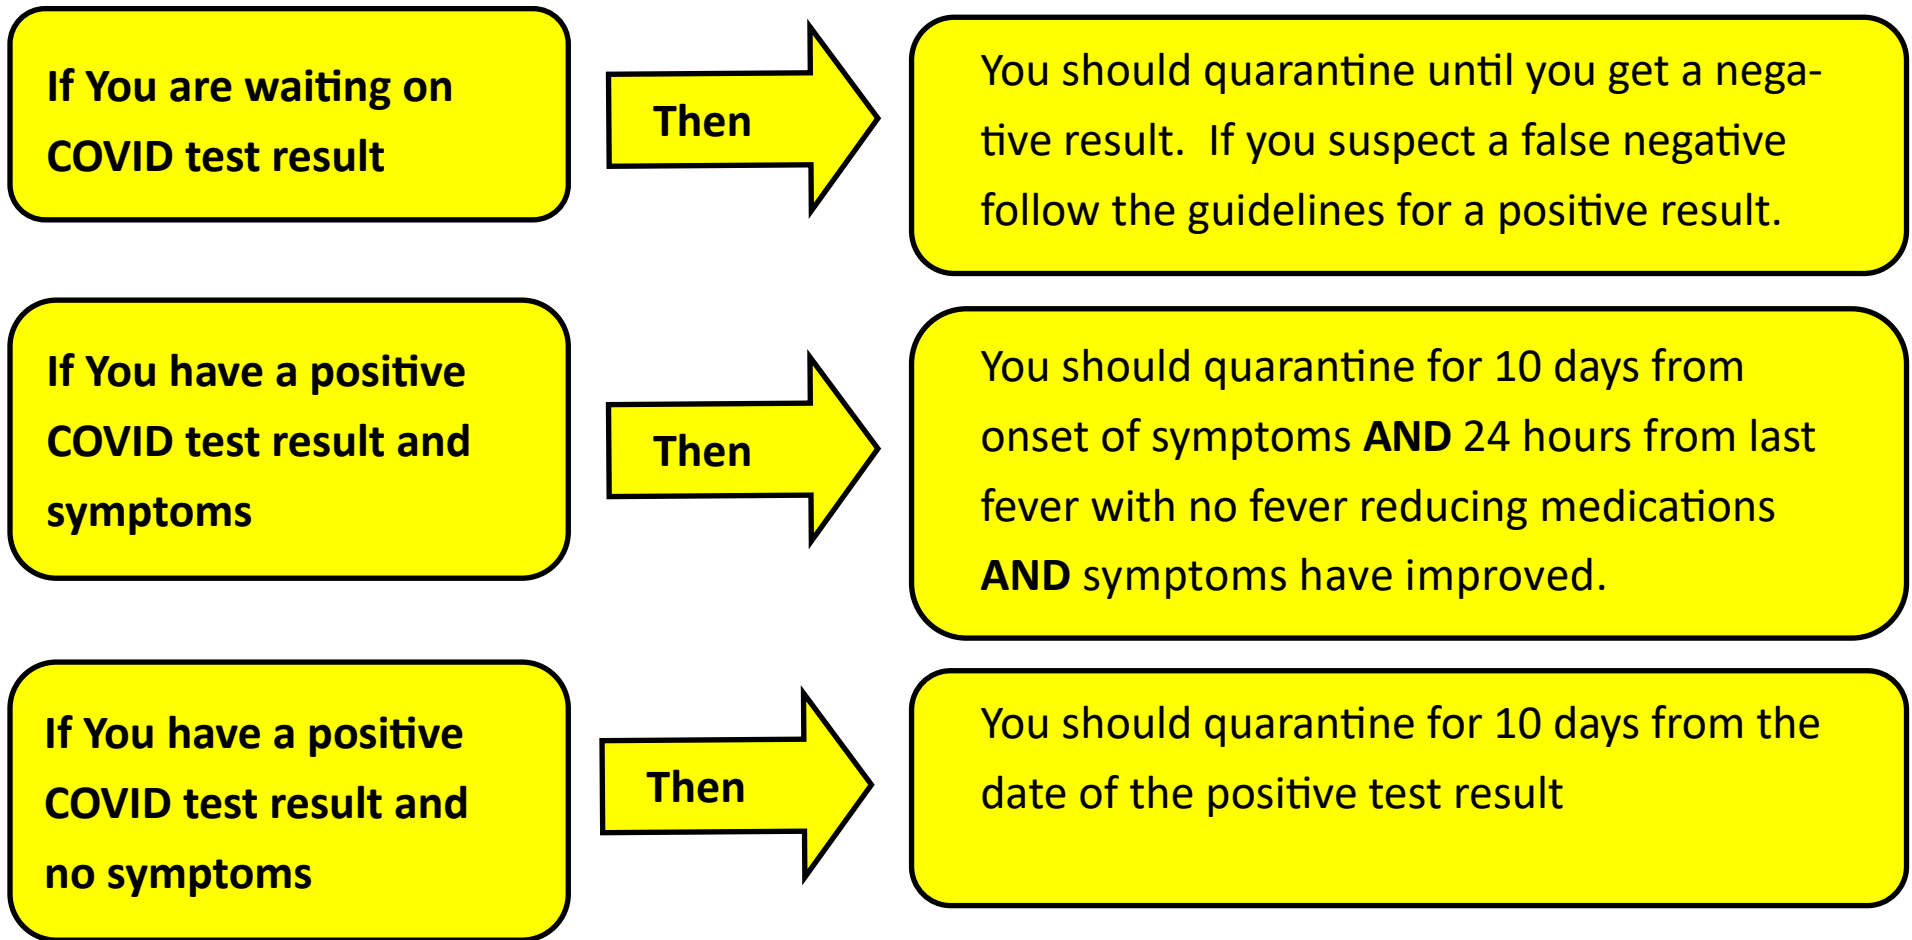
If You are waiting on COVID test result

Then

You should quarantine until you get a negative result. If you suspect a false negative follow the guidelines for a positive result.

If You have a positive COVID test result and symptoms

Then

You should quarantine for 10 days from onset of symptoms **AND** 24 hours from last fever with no fever reducing medications **AND** symptoms have improved.

If You have a positive COVID test result and no symptoms

Then

You should quarantine for 10 days from the date of the positive test result